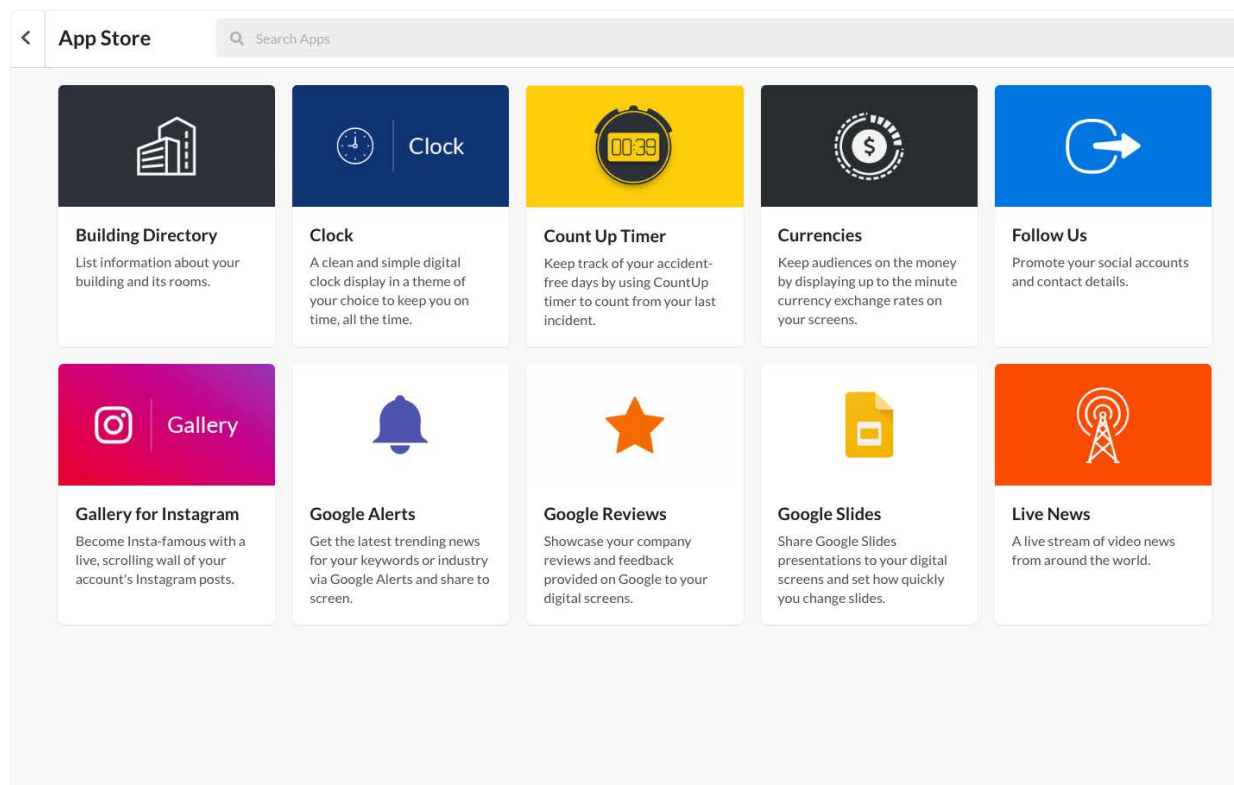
App Store

Search Apps

Building Directory
List information about your building and its rooms.

Clock
Clock
A clean and simple digital clock display in a theme of your choice to keep you on time, all the time.

00:39
Count Up Timer
Keep track of your accident-free days by using CountUp timer to count from your last incident.

$
Currencies
Keep audiences on the money by displaying up to the minute currency exchange rates on your screens.

Follow Us
Promote your social accounts and contact details.

Gallery
Gallery for Instagram
Become Insta-famous with a live, scrolling wall of your account's Instagram posts.

Google Alerts
Get the latest trending news for your keywords or industry via Google Alerts and share to screen.

Google Reviews
Showcase your company reviews and feedback provided on Google to your digital screens.

Google Slides
Share Google Slides presentations to your digital screens and set how quickly you change slides.

Live News
A live stream of video news from around the world.